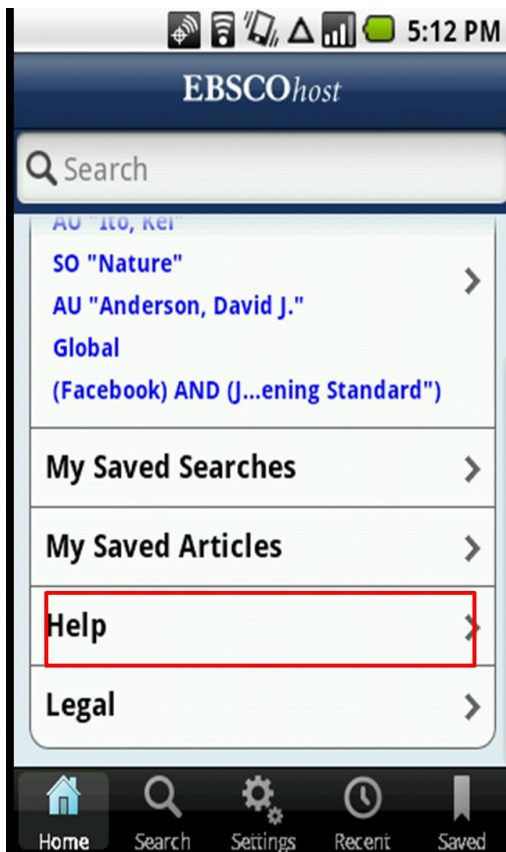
5:12 PM

EBSCOhost

Search

AU "Ito, Kei"
SO "Nature"
AU "Anderson, David J."
Global
(Facebook) AND (J...ening Standard")

My Saved Searches

My Saved Articles

Help

Legal

Home Search Settings Recent Saved